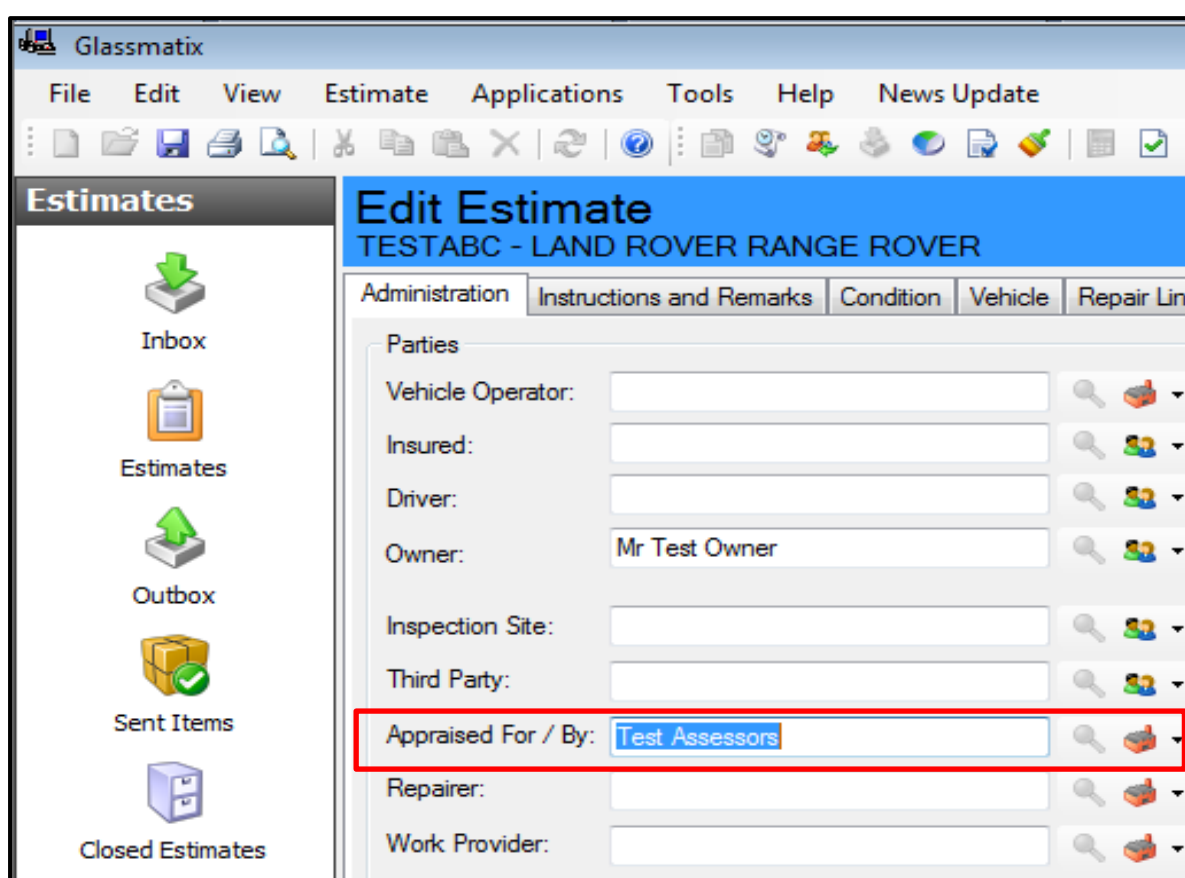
Glassmatix

File Edit View Estimate Applications Tools Help News Update

Estimates

Inbox

Estimates

Outbox

Sent Items

Closed Estimates

Edit Estimate
TESTABC - LAND ROVER RANGE ROVER

Administration | Instructions and Remarks | Condition | Vehicle | Repair Lin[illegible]

Parties

Vehicle Operator:

Insured:

Driver:

Owner: Mr Test Owner

Inspection Site:

Third Party:

Appraised For / By: Test Assessors

Repairer:

Work Provider: